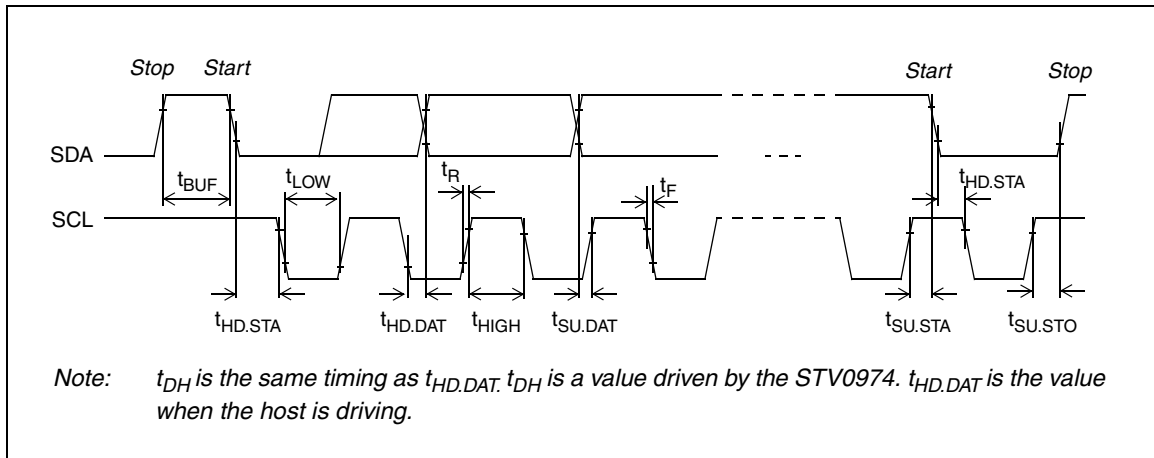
Stop Start Start Stop

SDA

$t_{BUF}$ $t_{LOW}$ $t_R$ $t_F$ $t_{HD.STA}$

SCL

$t_{HD.STA}$ $t_{HD.DAT}$ $t_{HIGH}$ $t_{SU.DAT}$ $t_{SU.STA}$ $t_{SU.STO}$

Note: $t_{DH}$ is the same timing as $t_{HD.DAT.}$ $t_{DH}$ is a value driven by the STV0974. $t_{HD.DAT}$ is the value when the host is driving.